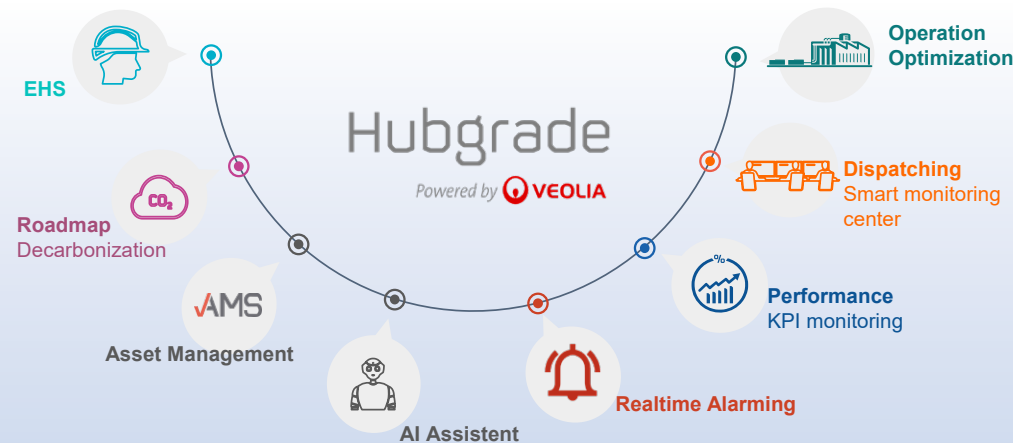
EHS

Operation Optimization

Hubgrade

Powered by VEOLIA

$CO_2$

Roadmap
Decarbonization

Dispatching
Smart monitoring center

%

Performance
KPI monitoring

AMS

Asset Management

AI Assistent

Realtime Alarming